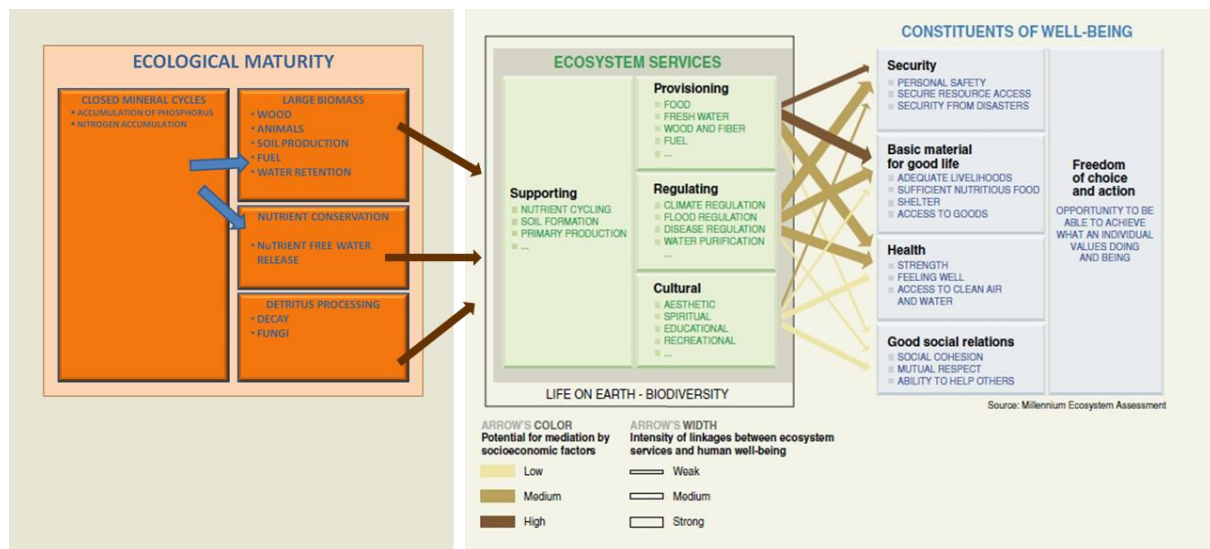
ECOLOGICAL MATURITY

CLOSED MINERAL CYCLES
• ACCUMULATION OF PHOSPHORUS
• NITROGEN ACCUMULATION

LARGE BIOMASS
• WOOD
• ANIMALS
• SOIL PRODUCTION
• FUEL
• WATER RETENTION

NUTRIENT CONSERVATION
• NuTRIENT FREE WATER RELEASE

DETRITUS PROCESSING
• DECAY
• FUNGI

ECOSYSTEM SERVICES

Supporting
NUTRIENT CYCLING
SOIL FORMATION
PRIMARY PRODUCTION
...

Provisioning
FOOD
FRESH WATER
WOOD AND FIBER
FUEL
...

Regulating
CLIMATE REGULATION
FLOOD REGULATION
DISEASE REGULATION
WATER PURIFICATION
...

Cultural
AESTHETIC
SPIRITUAL
EDUCATIONAL
RECREATIONAL
...

LIFE ON EARTH - BIODIVERSITY

CONSTITUENTS OF WELL-BEING

Security
PERSONAL SAFETY
SECURE RESOURCE ACCESS
SECURITY FROM DISASTERS

Basic material for good life
ADEQUATE LIVELIHOODS
SUFFICIENT NUTRITIOUS FOOD
SHELTER
ACCESS TO GOODS

Health
STRENGTH
FEELING WELL
ACCESS TO CLEAN AIR AND WATER

Good social relations
SOCIAL COHESION
MUTUAL RESPECT
ABILITY TO HELP OTHERS

Freedom of choice and action
OPPORTUNITY TO BE ABLE TO ACHIEVE WHAT AN INDIVIDUAL VALUES DOING AND BEING

Source: Millennium Ecosystem Assessment

ARROW'S COLOR
Potential for mediation by socioeconomic factors
Low
Medium
High

ARROW'S WIDTH
Intensity of linkages between ecosystem services and human well-being
Weak
Medium
Strong